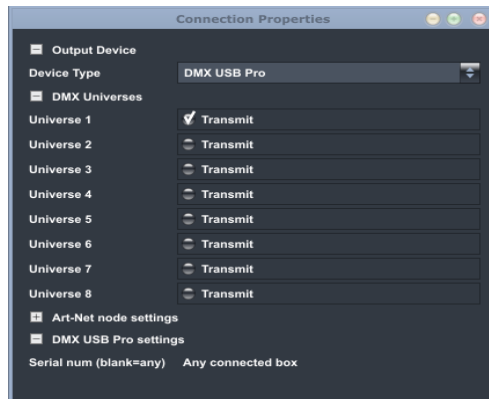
Connection Properties

Output Device

Device Type DMX USB Pro

DMX Universes

Universe 1 Transmit

Universe 2 Transmit

Universe 3 Transmit

Universe 4 Transmit

Universe 5 Transmit

Universe 6 Transmit

Universe 7 Transmit

Universe 8 Transmit

Art-Net node settings

DMX USB Pro settings

Serial num (blank=any) Any connected box